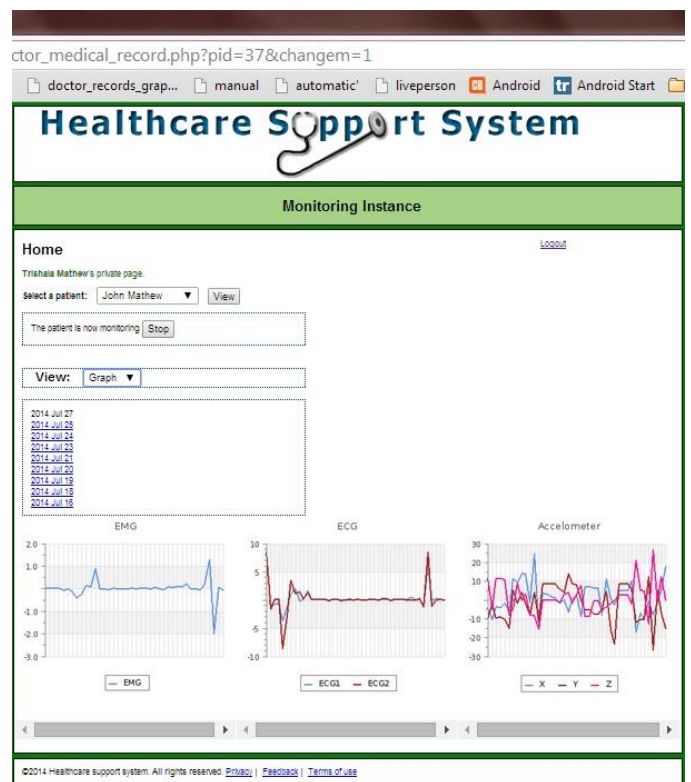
ctor_medical_record.php?pid=37&changem=1

doctor_records_grap... manual automatic' liveperson Android Android Start

Healthcare Support System

Monitoring Instance

Home

Logout

Trishala Mathew's private page.

Select a patient: John Mathew ▼ View

The patient is now monitoring Stop

View: Graph ▼

2014 Jul 27
2014 Jul 25
2014 Jul 24
2014 Jul 23
2014 Jul 21
2014 Jul 20
2014 Jul 19
2014 Jul 18
2014 Jul 16

EMG

2.0
1.0
-1.0
-2.0
-3.0

— EMG

ECG

10
5
-5
-10

— ECG1 — ECG2

Accelometer

30
20
10
-10
-20
-30

— X — Y — Z

©2014 Healthcare support system. All rights reserved. Privacy | Feedback | Terms of use